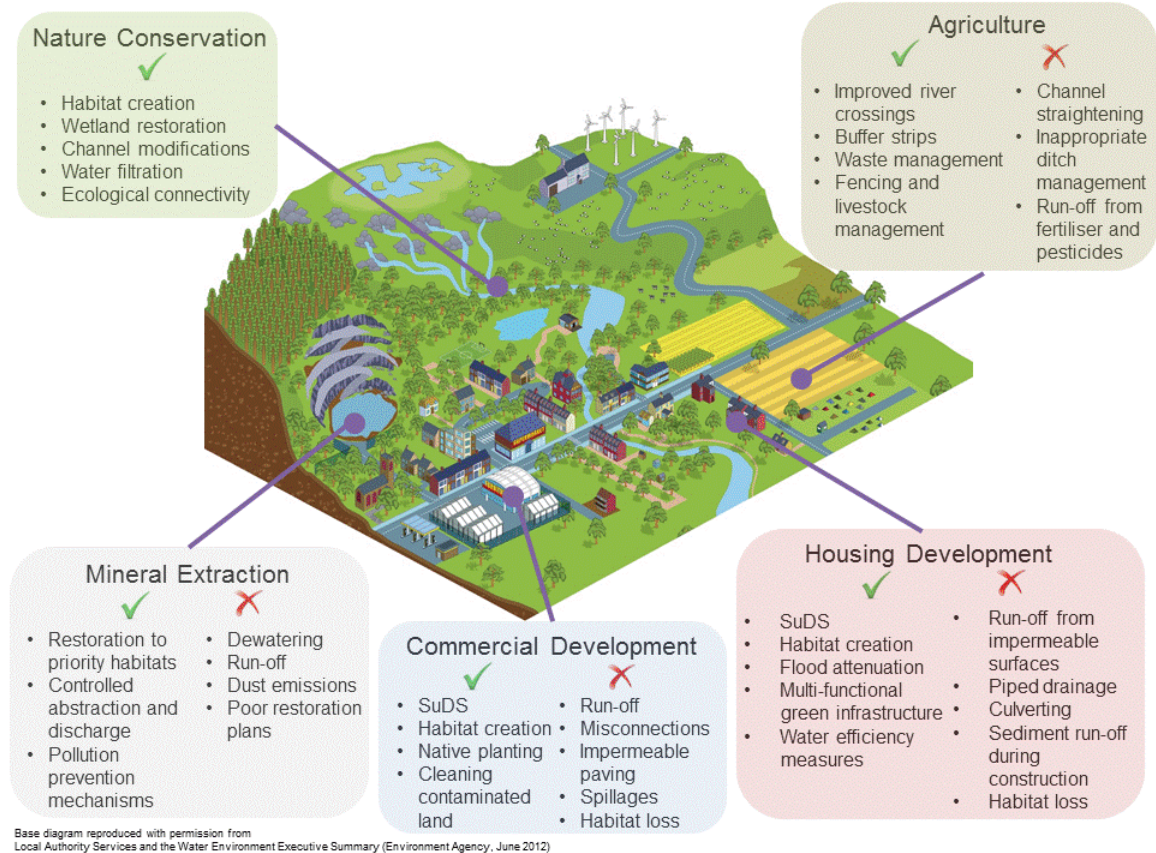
Nature Conservation
✓
• Habitat creation
• Wetland restoration
• Channel modifications
• Water filtration
• Ecological connectivity

Agriculture
✓
• Improved river crossings
• Buffer strips
• Waste management
• Fencing and livestock management
✗
• Channel straightening
• Inappropriate ditch management
• Run-off from fertiliser and pesticides

Mineral Extraction
✓
• Restoration to priority habitats
• Controlled abstraction and discharge
• Pollution prevention mechanisms
✗
• Dewatering
• Run-off
• Dust emissions
• Poor restoration plans

Commercial Development
✓
• SuDS
• Habitat creation
• Native planting
• Cleaning contaminated land
✗
• Run-off
• Misconnections
• Impermeable paving
• Spillages
• Habitat loss

Housing Development
✓
• SuDS
• Habitat creation
• Flood attenuation
• Multi-functional green infrastructure
• Water efficiency measures
✗
• Run-off from impermeable surfaces
• Piped drainage
• Culverting
• Sediment run-off during construction
• Habitat loss

Base diagram reproduced with permission from
Local Authority Services and the Water Environment Executive Summary (Environment Agency, June 2012)